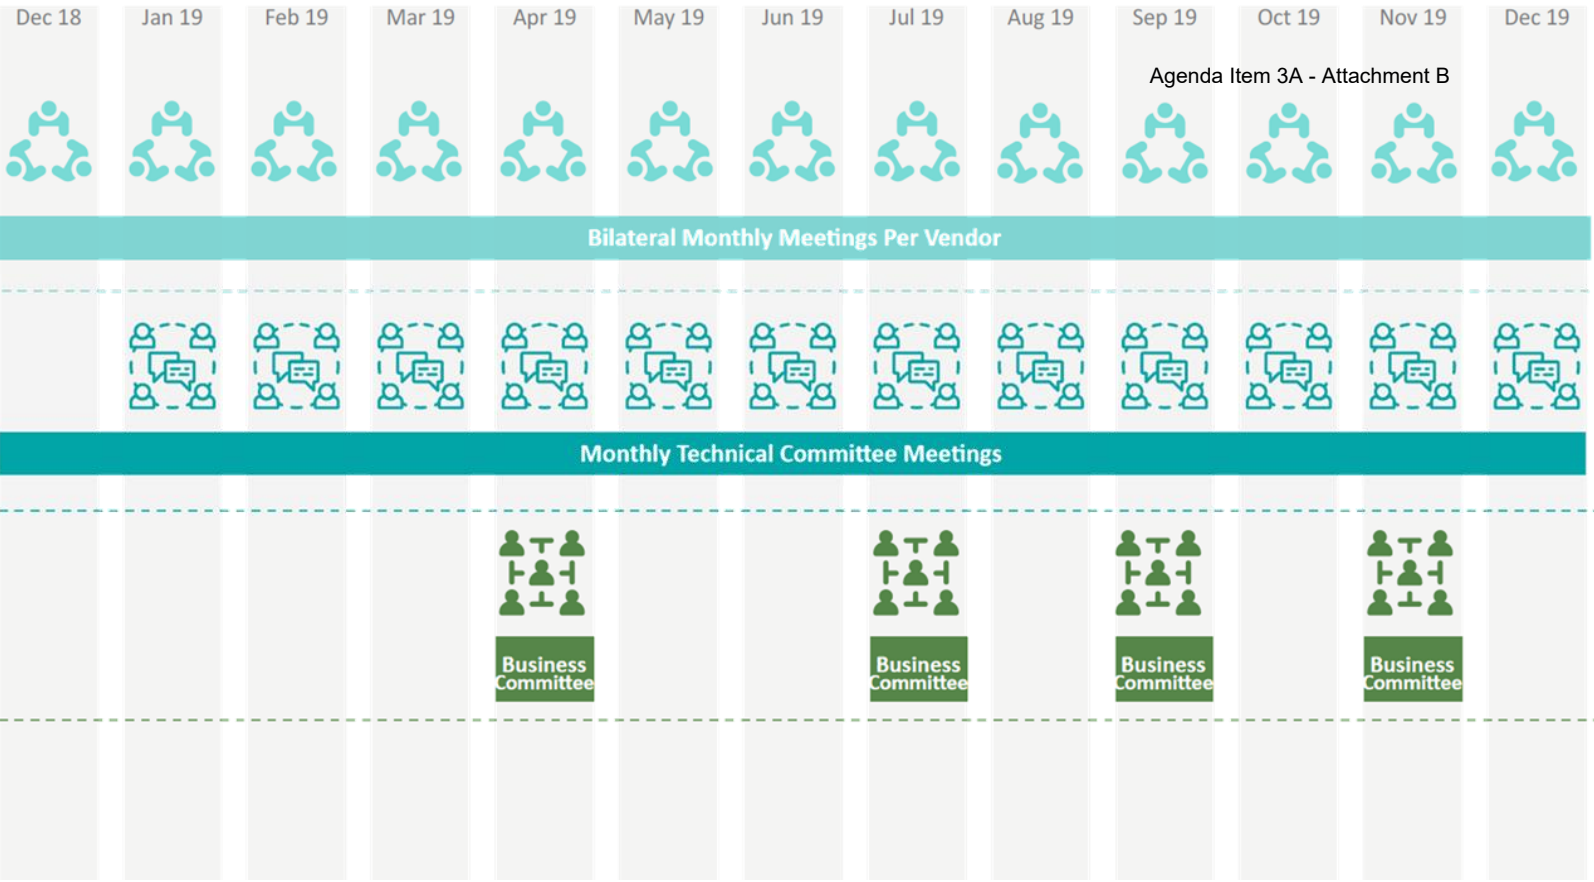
Dec 18 Jan 19 Feb 19 Mar 19 Apr 19 May 19 Jun 19 Jul 19 Aug 19 Sep 19 Oct 19 Nov 19 Dec 19

Agenda Item 3A - Attachment B

Bilateral Monthly Meetings Per Vendor

Monthly Technical Committee Meetings

Business Committee

Business Committee

Business Committee

Business Committee